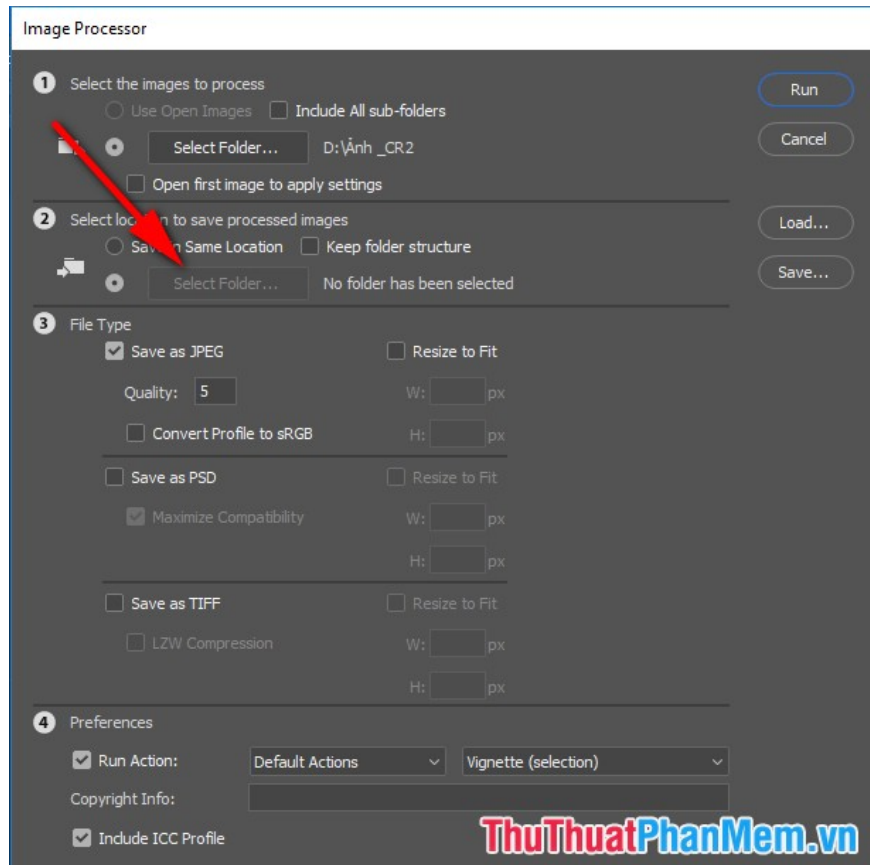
Image Processor

1 Select the images to process

Use Open Images  Include All sub-folders

Select Folder...  D:\Ảnh _CR2

Open first image to apply settings

2 Select lo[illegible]n to save processed images

Sav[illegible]n Same Location  Keep folder structure

Select Folder...  No folder has been selected

3 File Type

Save as JPEG  Resize to Fit

Quality: 5  W: px

Convert Profile to sRGB  H: px

Save as PSD  Resize to Fit

Maximize Compatibility  W: px

H: px

Save as TIFF  Resize to Fit

LZW Compression  W: px

H: px

4 Preferences

Run Action: Default Actions  Vignette (selection)

Copyright Info:

Include ICC Profile

Run

Cancel

Load...

Save...

ThuThuatPhanMem.vn